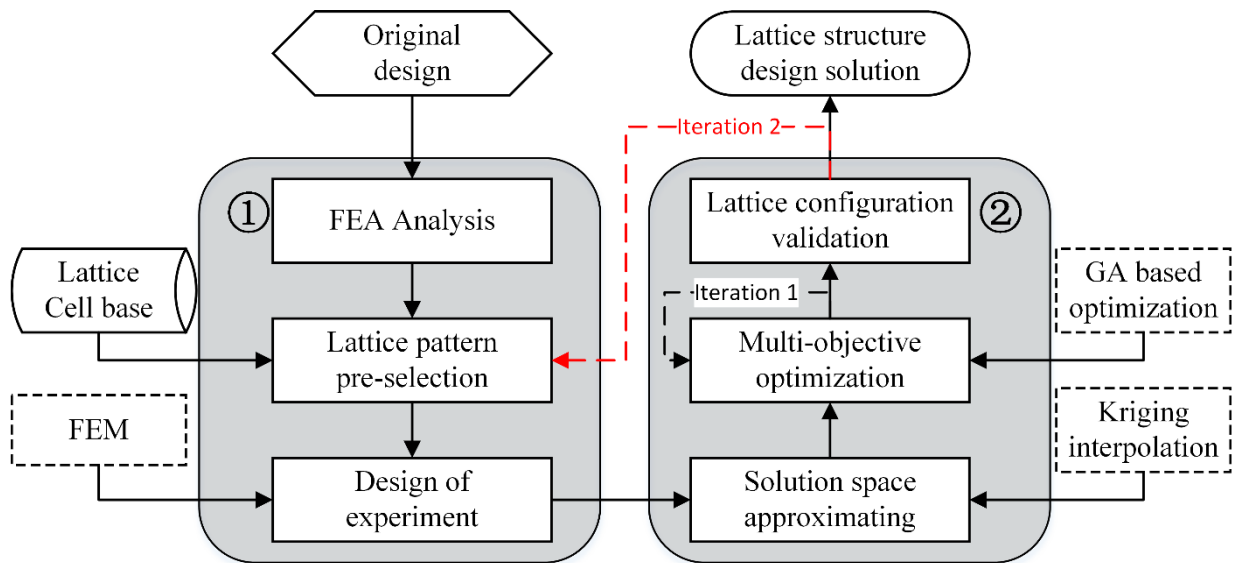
Original design

Lattice structure design solution

Iteration 2

①

FEA Analysis

②

Lattice configuration validation

Lattice Cell base

Iteration 1

GA based optimization

Lattice pattern pre-selection

Multi-objective optimization

FEM

Kriging interpolation

Design of experiment

Solution space approximating